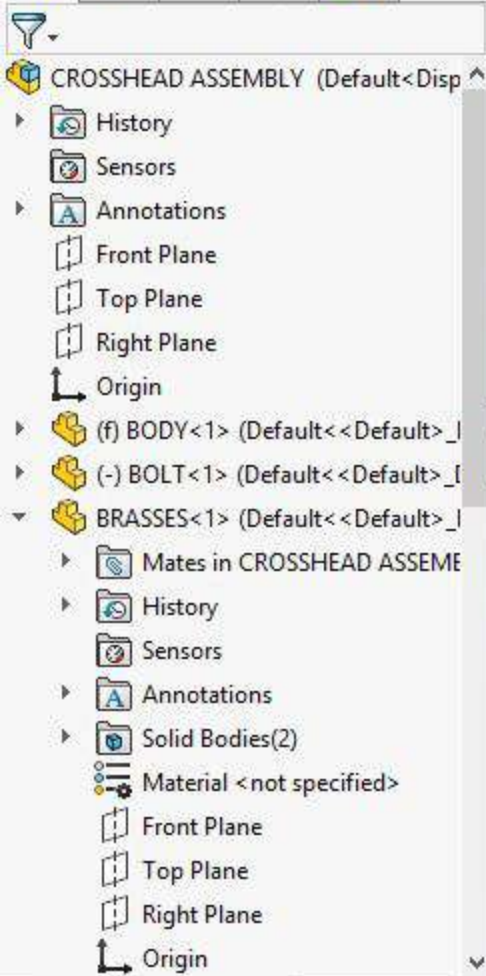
CROSSHEAD ASSEMBLY (Default<Disp
History
Sensors
Annotations
Front Plane
Top Plane
Right Plane
Origin
(f) BODY<1> (Default<<Default>_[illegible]
(-) BOLT<1> (Default<<Default>_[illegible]
BRASSES<1> (Default<<Default>_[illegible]
Mates in CROSSHEAD ASSEMB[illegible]
History
Sensors
Annotations
Solid Bodies(2)
Material <not specified>
Front Plane
Top Plane
Right Plane
Origin